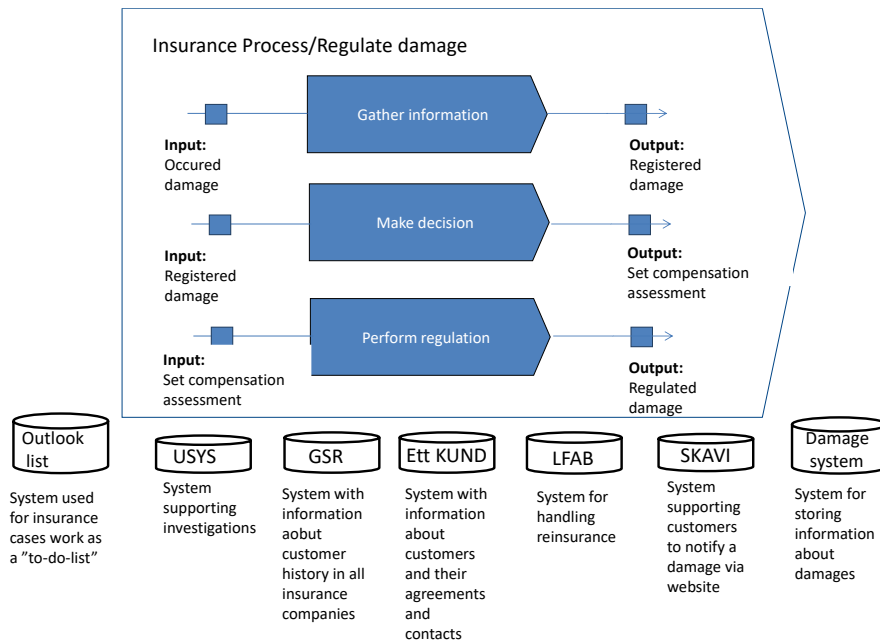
Insurance Process/Regulate damage

Gather information

Input:
Occured damage

Output:
Registered damage

Make decision

Input:
Registered damage

Output:
Set compensation assessment

Perform regulation

Input:
Set compensation assessment

Output:
Regulated damage

Outlook list

System used for insurance cases work as a ”to-do-list”

USYS

System supporting investigations

GSR

System with information aobut customer history in all insurance companies

Ett KUND

System with information about customers and their agreements and contacts

LFAB

System for handling reinsurance

SKAVI

System supporting customers to notify a damage via website

Damage system

System for storing information about damages